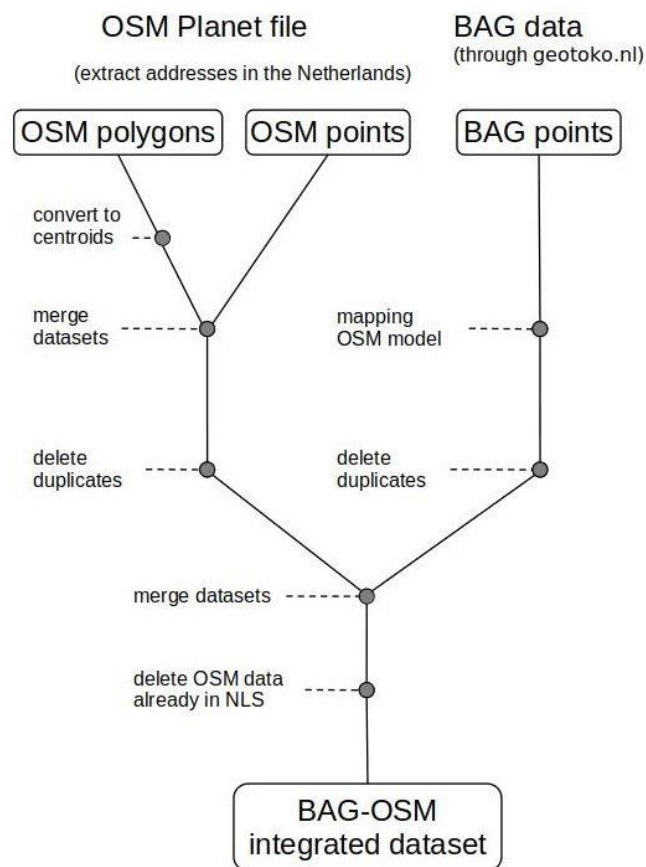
OSM Planet file

(extract addresses in the Netherlands)

BAG data
(through geotoko.nl)

OSM polygons

OSM points

BAG points

convert to centroids

merge datasets

mapping OSM model

delete duplicates

delete duplicates

merge datasets

delete OSM data already in NLS

BAG-OSM integrated dataset